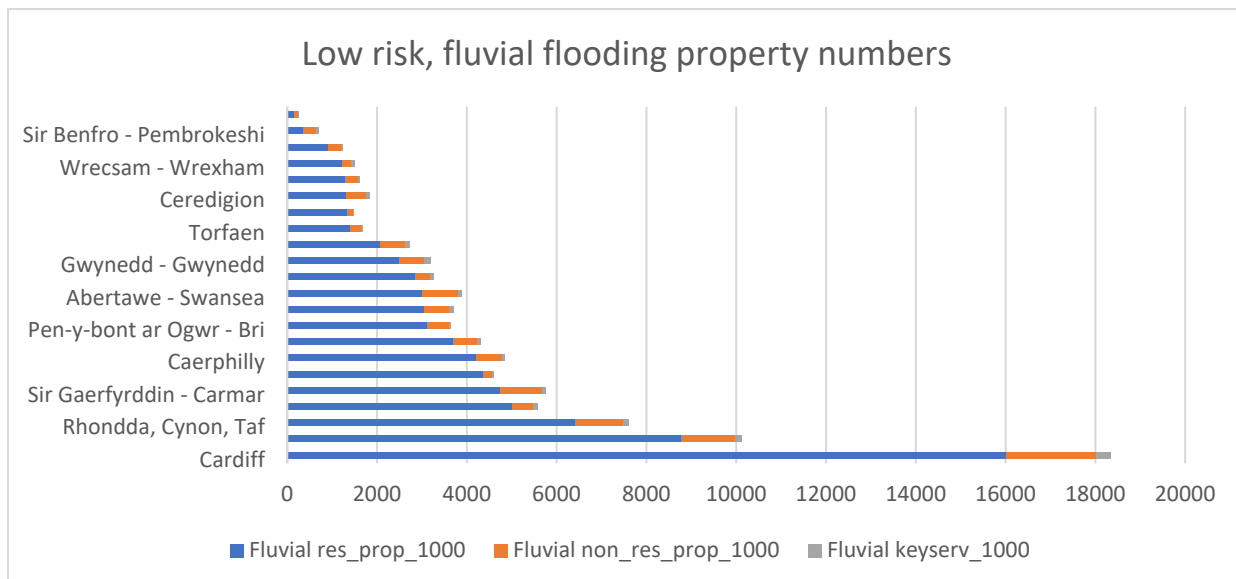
Low risk, fluvial flooding property numbers

Sir Benfro - Pembrokeshi
Wrecsam - Wrexham
Ceredigion
Torfaen
Gwynedd - Gwynedd
Abertawe - Swansea
Pen-y-bont ar Ogwr - Bri
Caerphilly
Sir Gaerfyrddin - Carmar
Rhondda, Cynon, Taf
Cardiff

0 2000 4000 6000 8000 10000 12000 14000 16000 18000 20000

Fluvial res_prop_1000 Fluvial non_res_prop_1000 Fluvial keyserv_1000